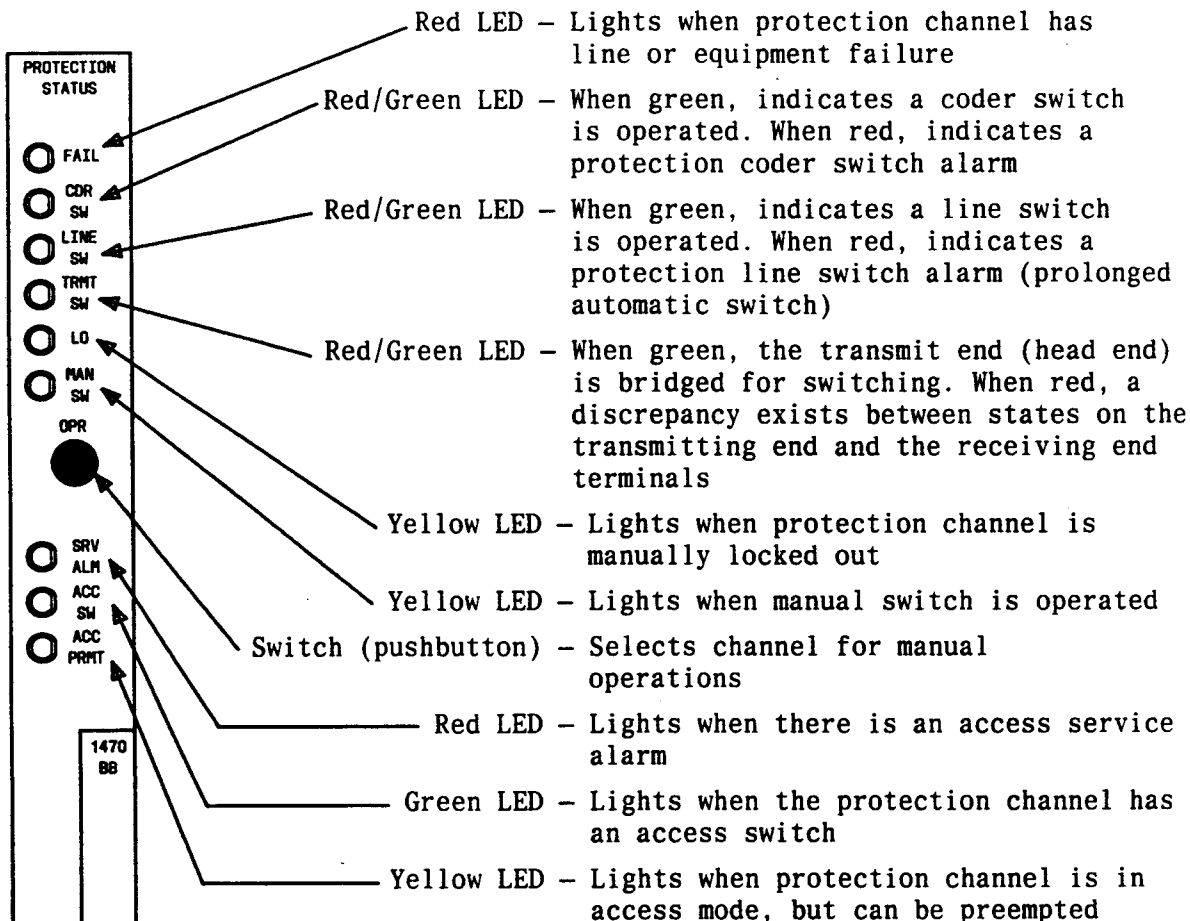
PROTECTION STATUS

FAIL

CDR SW

LINE SW

TRMT SW

LO

MAN SW

OPR

SRV ALM

ACC SW

ACC PRMT

1470 BB

Red LED – Lights when protection channel has line or equipment failure

Red/Green LED – When green, indicates a coder switch is operated. When red, indicates a protection coder switch alarm

Red/Green LED – When green, indicates a line switch is operated. When red, indicates a protection line switch alarm (prolonged automatic switch)

Red/Green LED – When green, the transmit end (head end) is bridged for switching. When red, a discrepancy exists between states on the transmitting end and the receiving end terminals

Yellow LED – Lights when protection channel is manually locked out

Yellow LED – Lights when manual switch is operated

Switch (pushbutton) – Selects channel for manual operations

Red LED – Lights when there is an access service alarm

Green LED – Lights when the protection channel has an access switch

Yellow LED – Lights when protection channel is in access mode, but can be preempted